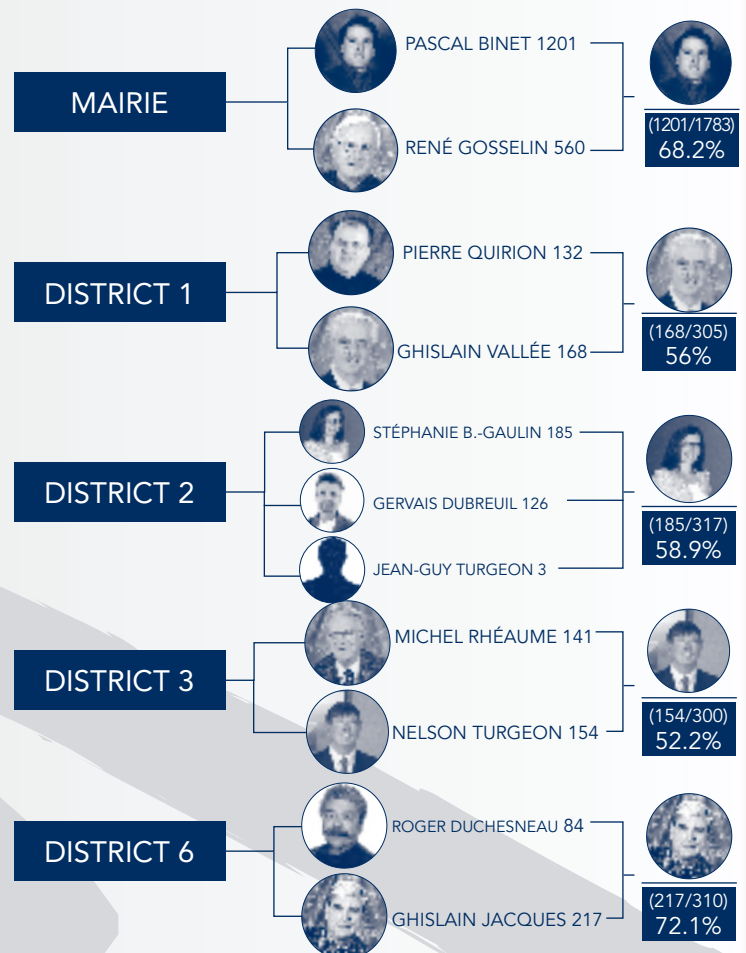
MAIRIE

PASCAL BINET 1201

RENÉ GOSSELIN 560

(1201/1783)
68.2%

DISTRICT 1

PIERRE QUIRION 132

GHISLAIN VALLÉE 168

(168/305)
56%

DISTRICT 2

STÉPHANIE B.-GAULIN 185

GERVAIS DUBREUIL 126

JEAN-GUY TURGEON 3

(185/317)
58.9%

DISTRICT 3

MICHEL RHÉAUME 141

NELSON TURGEON 154

(154/300)
52.2%

DISTRICT 6

ROGER DUCHESNEAU 84

GHISLAIN JACQUES 217

(217/310)
72.1%